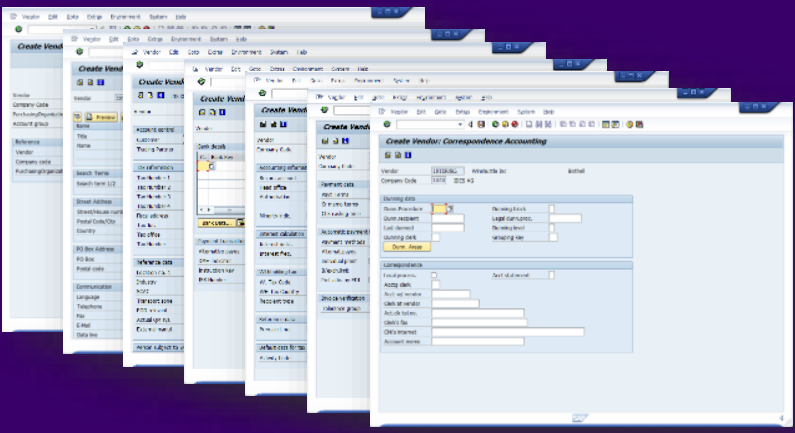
Vendor Edit Goto Extras Environment System Help

Create Vendor: Correspondence Accounting

Vendor 1000
Company Code 1000

Dunning data
Dunn.Procedure
Dunn.recipient
Last dunned
Dunning clerk
Dunn. Areas
Dunning block
Legal dunn.proc.
Dunning level
Grouping key

Correspondence
Local process.
Acctg clerk
Acct w/ vendor
Clerk at vendor
Act.clk tel.no.
Clerk's fax
Clrk's internet
Account memo
Acct statement

Create Vendor

Vendor
Company Code
Purchasing Organization
Account group

Reference
Vendor
Company code
Purchasing Organization

Name
Title
Name

Search Terms
Search term 1/2

Street Address
Street/House number
Postal Code/City
Country

PO Box Address
PO Box
Postal code

Communication
Language
Telephone
Fax
E-Mail
Data line

Account control
Customer
Trading Partner

Tax information
Tax Number 1
Tax Number 2
Tax Number 3
Tax Number 4
Fiscal address
Tax Jur.
Tax office

Reference data
Location no. 1
Industry
SCAC
Transport zone
POD-relevant
Actual QM sys.
External manuf.

Bank details

Accounting information
Recon. account
Head office
Authorization

Interest calculation
Interest indic.
Interest freq.

Withholding tax
W. Tax Code
Recipient type

Reference data
Prev.acct no.

Payment data
Payt Terms
Chk double inv.

Automatic payment transactions
Payment methods
Alternat.payee
Individual pmnt
Clrg with cust.

Invoice verification
Tolerance group